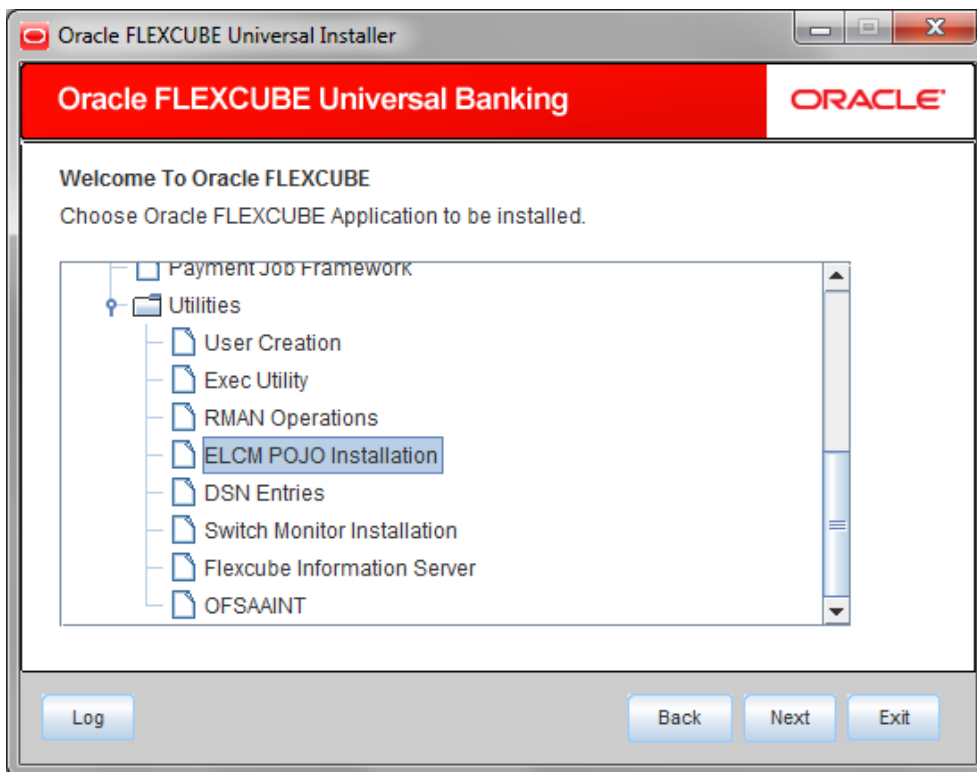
Oracle FLEXCUBE Universal Installer

Oracle FLEXCUBE Universal Banking

ORACLE

Welcome To Oracle FLEXCUBE

Choose Oracle FLEXCUBE Application to be installed.

Payment Job Framework
Utilities
User Creation
Exec Utility
RMAN Operations
ELCM POJO Installation
DSN Entries
Switch Monitor Installation
Flexcube Information Server
OFSAAINT

Log

Back

Next

Exit